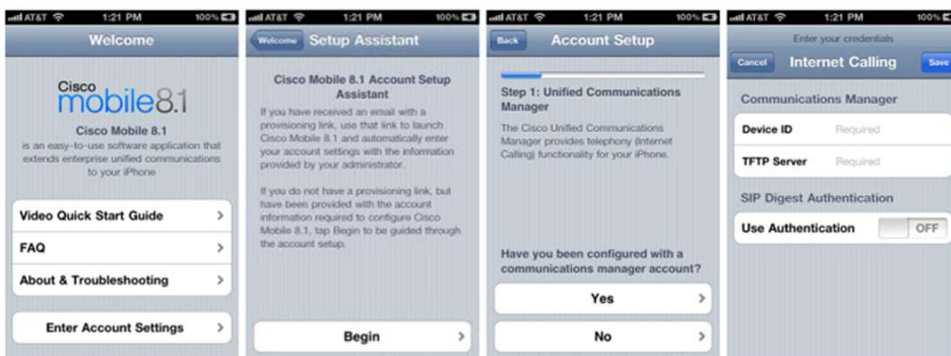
AT&T 1:21 PM 100%

Welcome

Cisco mobile8.1

Cisco Mobile 8.1
is an easy-to-use software application that extends enterprise unified communications to your iPhone

Video Quick Start Guide >

FAQ >

About & Troubleshooting >

Enter Account Settings >

AT&T 1:21 PM 100%

Welcome Setup Assistant

Cisco Mobile 8.1 Account Setup Assistant

If you have received an email with a provisioning link, use that link to launch Cisco Mobile 8.1 and automatically enter your account settings with the information provided by your administrator.

If you do not have a provisioning link, but have been provided with the account information required to configure Cisco Mobile 8.1, tap Begin to be guided through the account setup.

Begin >

AT&T 1:21 PM 100%

Back Account Setup

Step 1: Unified Communications Manager

The Cisco Unified Communications Manager provides telephony (Internet Calling) functionality for your iPhone.

Have you been configured with a communications manager account?

Yes >

No >

AT&T 1:21 PM 100%

Enter your credentials

Cancel Internet Calling Save

Communications Manager

Device ID Required

TFTP Server Required

SIP Digest Authentication

Use Authentication OFF